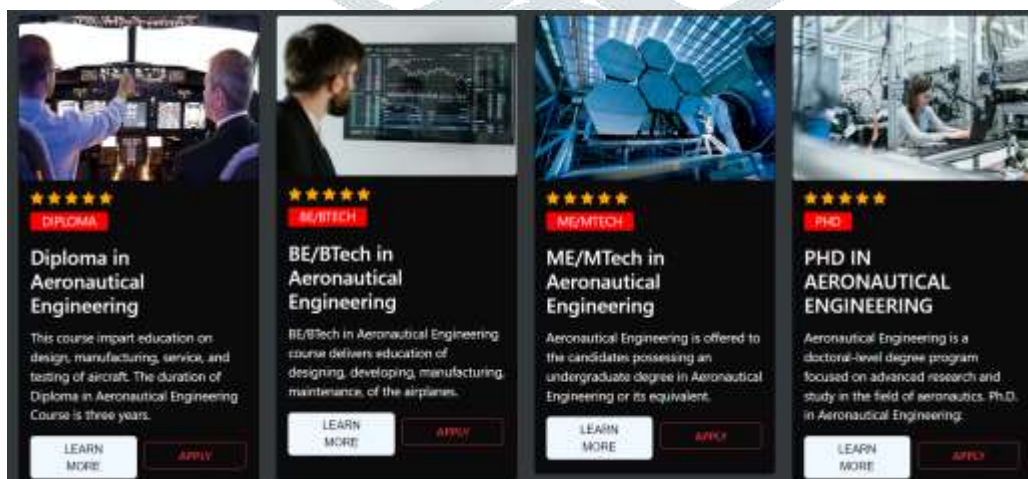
DIPLOMA

Diploma in Aeronautical Engineering

This course impart education on design, manufacturing, service, and testing of aircraft. The duration of Diploma in Aeronautical Engineering Course is three years.

LEARN MORE

APPLY

BE/BTECH

BE/BTech in Aeronautical Engineering

BE/BTech in Aeronautical Engineering course delivers education of designing, developing, manufacturing, maintenance, of the airplanes.

LEARN MORE

APPLY

ME/MTECH

ME/MTech in Aeronautical Engineering

Aeronautical Engineering is offered to the candidates possessing an undergraduate degree in Aeronautical Engineering or its equivalent.

LEARN MORE

APPLY

PHD

PHD IN AERONAUTICAL ENGINEERING

Aeronautical Engineering is a doctoral-level degree program focused on advanced research and study in the field of aeronautics. Ph.D. in Aeronautical Engineering.

LEARN MORE

APPLY